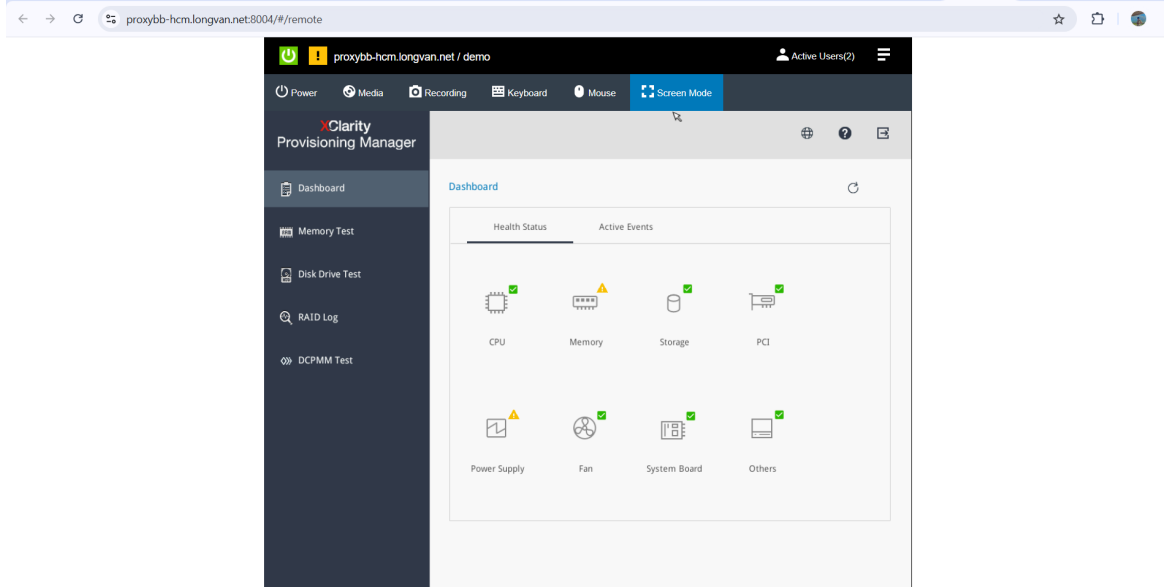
proxybb-hcm.longvan.net:8004/#/remote

proxybb-hcm.longvan.net / demo

Active Users(2)

Power Media Recording Keyboard Mouse Screen Mode

XClarity
Provisioning Manager

Dashboard

Memory Test

Disk Drive Test

RAID Log

DCPMM Test

Dashboard

Health Status Active Events

CPU Memory Storage PCI

Power Supply Fan System Board Others